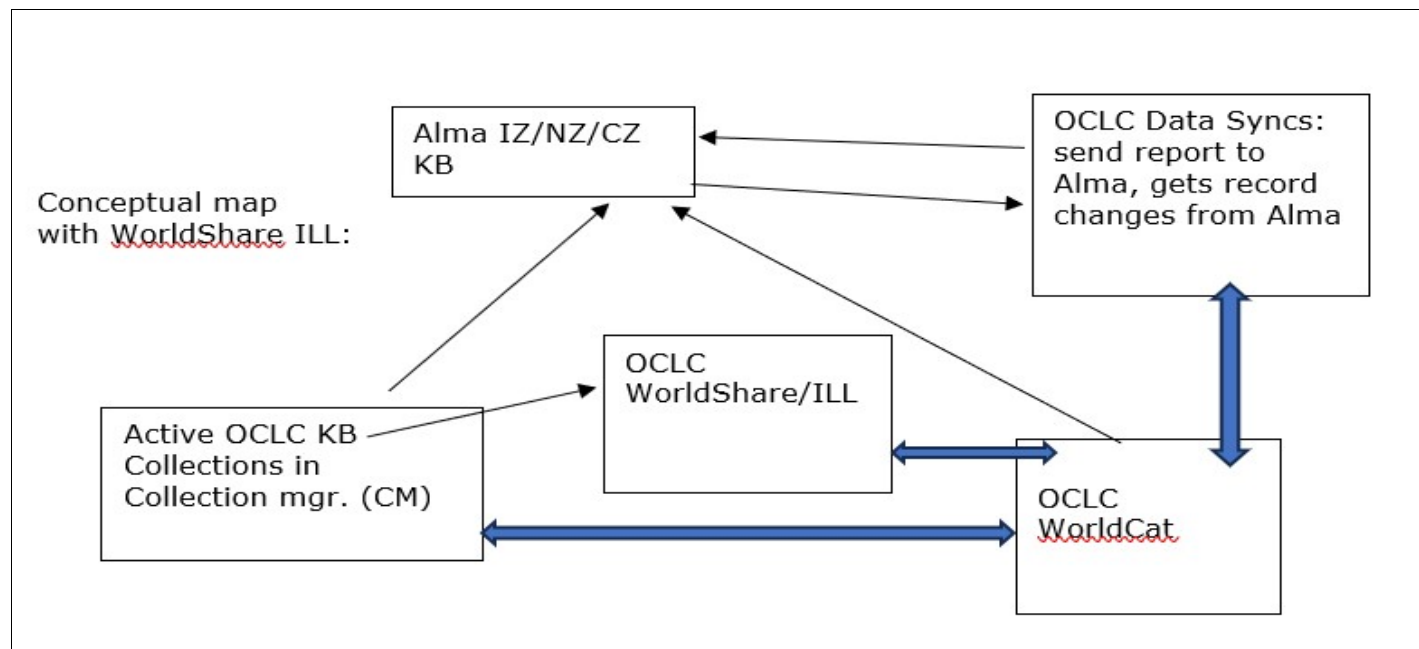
Alma IZ/NZ/CZ KB

OCLC Data Syncs: send report to Alma, gets record changes from Alma

Conceptual map with WorldShare ILL:

OCLC WorldShare/ILL

Active OCLC KB Collections in Collection mgr. (CM)

OCLC WorldCat